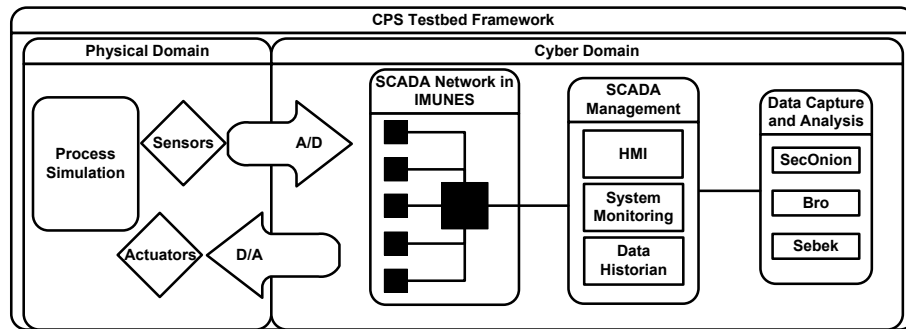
CPS Testbed Framework

Physical Domain

Cyber Domain

Process Simulation

Sensors

A/D

Actuators

D/A

SCADA Network in IMUNES

SCADA Management

HMI

System Monitoring

Data Historian

Data Capture and Analysis

SecOnion

Bro

Sebek